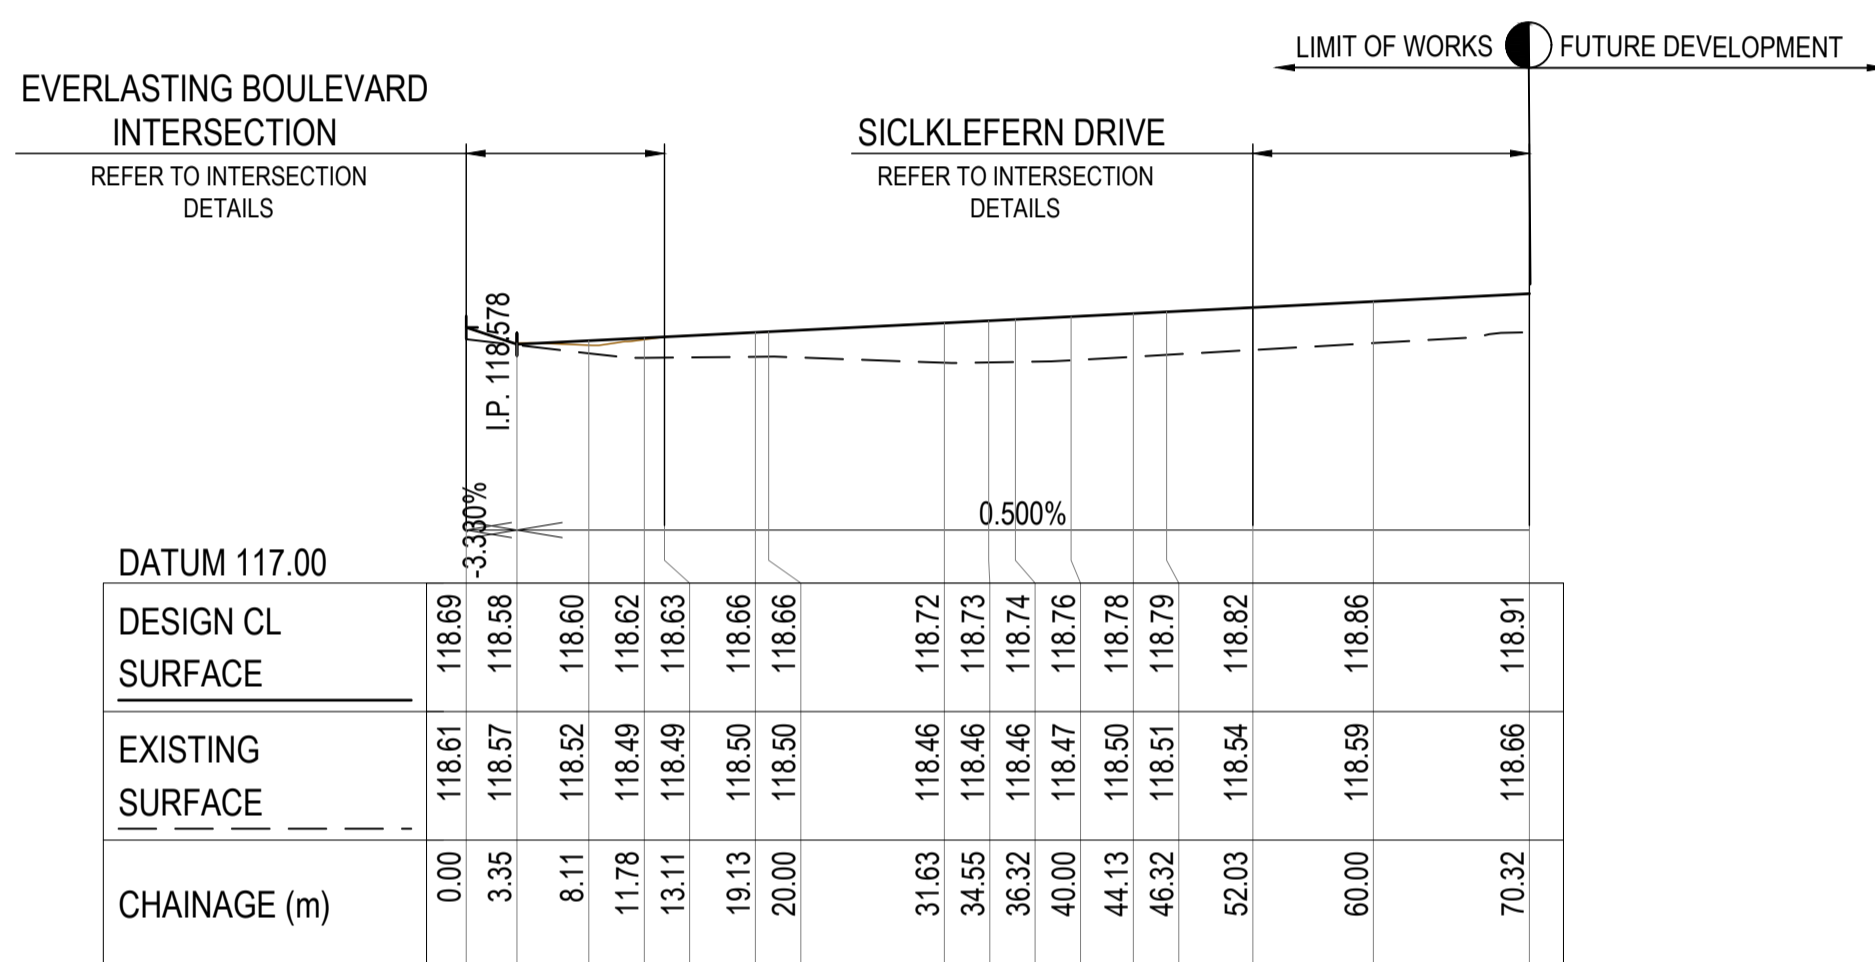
LIMIT OF WORKS FUTURE DEVELOPMENT

EVERLASTING BOULEVARD INTERSECTION

REFER TO INTERSECTION DETAILS

SICLKLEFERN DRIVE

REFER TO INTERSECTION DETAILS

I.P. 118.578

-3.330%

0.500%

DATUM 117.00

| DESIGN CL SURFACE | 118.69 | 118.58 | 118.60 | 118.62 | 118.63 | 118.66 | 118.66 | 118.72 | 118.73 | 118.74 | 118.76 | 118.78 | 118.79 | 118.82 | 118.86 | 118.91 |
|---|---|---|---|---|---|---|---|---|---|---|---|---|---|---|---|---|
| EXISTING SURFACE | 118.61 | 118.57 | 118.52 | 118.49 | 118.49 | 118.50 | 118.50 | 118.46 | 118.46 | 118.46 | 118.47 | 118.50 | 118.51 | 118.54 | 118.59 | 118.66 |
| CHAINAGE (m) | 0.00 | 3.35 | 8.11 | 11.78 | 13.11 | 19.13 | 20.00 | 31.63 | 34.55 | 36.32 | 40.00 | 44.13 | 46.32 | 52.03 | 60.00 | 70.32 |